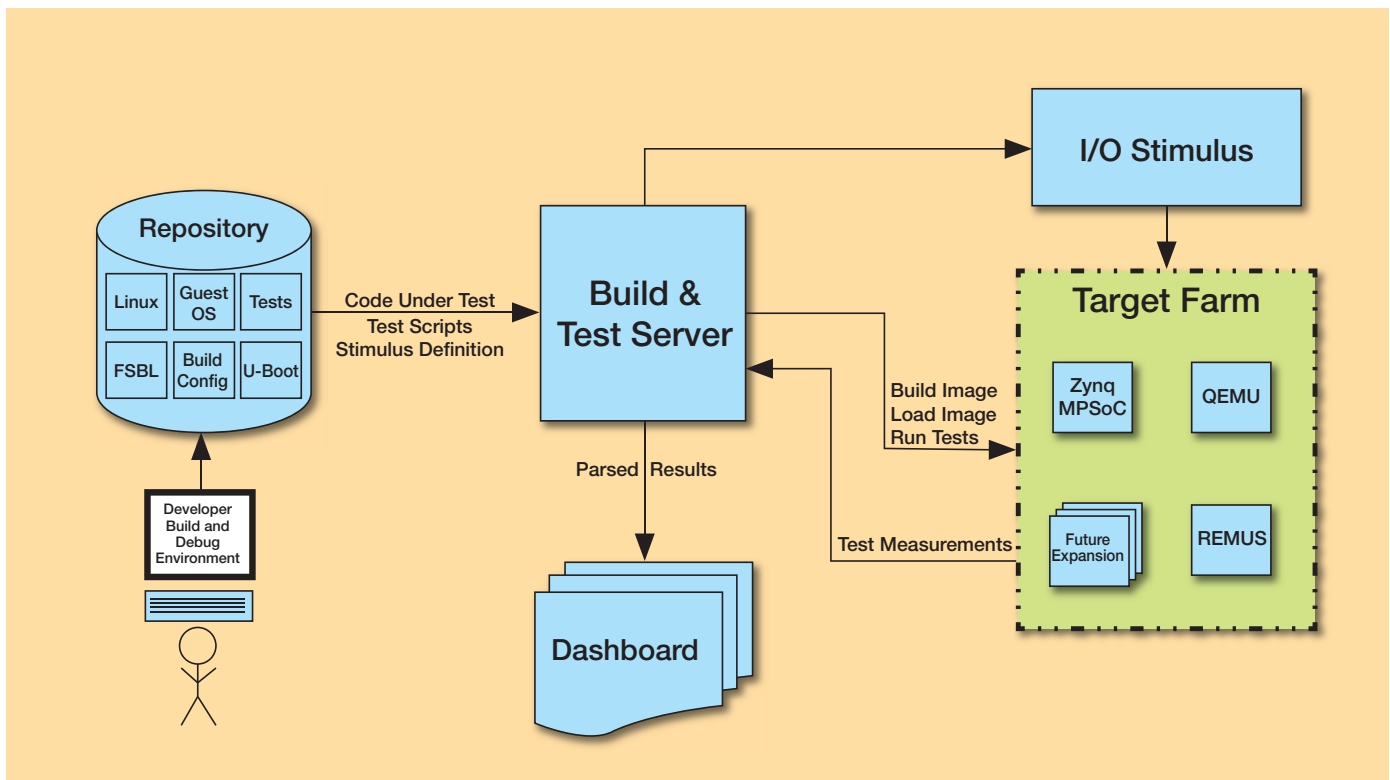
Repository

Linux
Guest OS
Tests
FSBL
Build Config
U-Boot

Developer Build and Debug Environment

Code Under Test
Test Scripts
Stimulus Definition

Build & Test Server

Parsed Results

Dashboard

I/O Stimulus

Target Farm

Build Image
Load Image
Run Tests

Test Measurements

Zynq MPSoC
QEMU
Future Expansion
REMUS